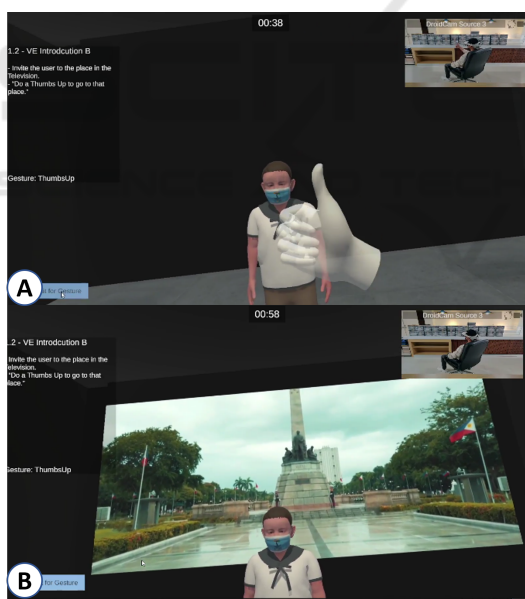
00:38

1.2 - VE Introdcution B

- Invite the user to the place in the Television.
- "Do a Thumbs Up to go to that place."

Gesture: ThumbsUp

DroidCam Source 3

A

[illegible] for Gesture

00:58

.2 - VE Introdcution B

Invite the user to the place in the elevision.
"Do a Thumbs Up to go to that lace."

Gesture: ThumbsUp

DroidCam Source 3

B

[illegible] for Gesture